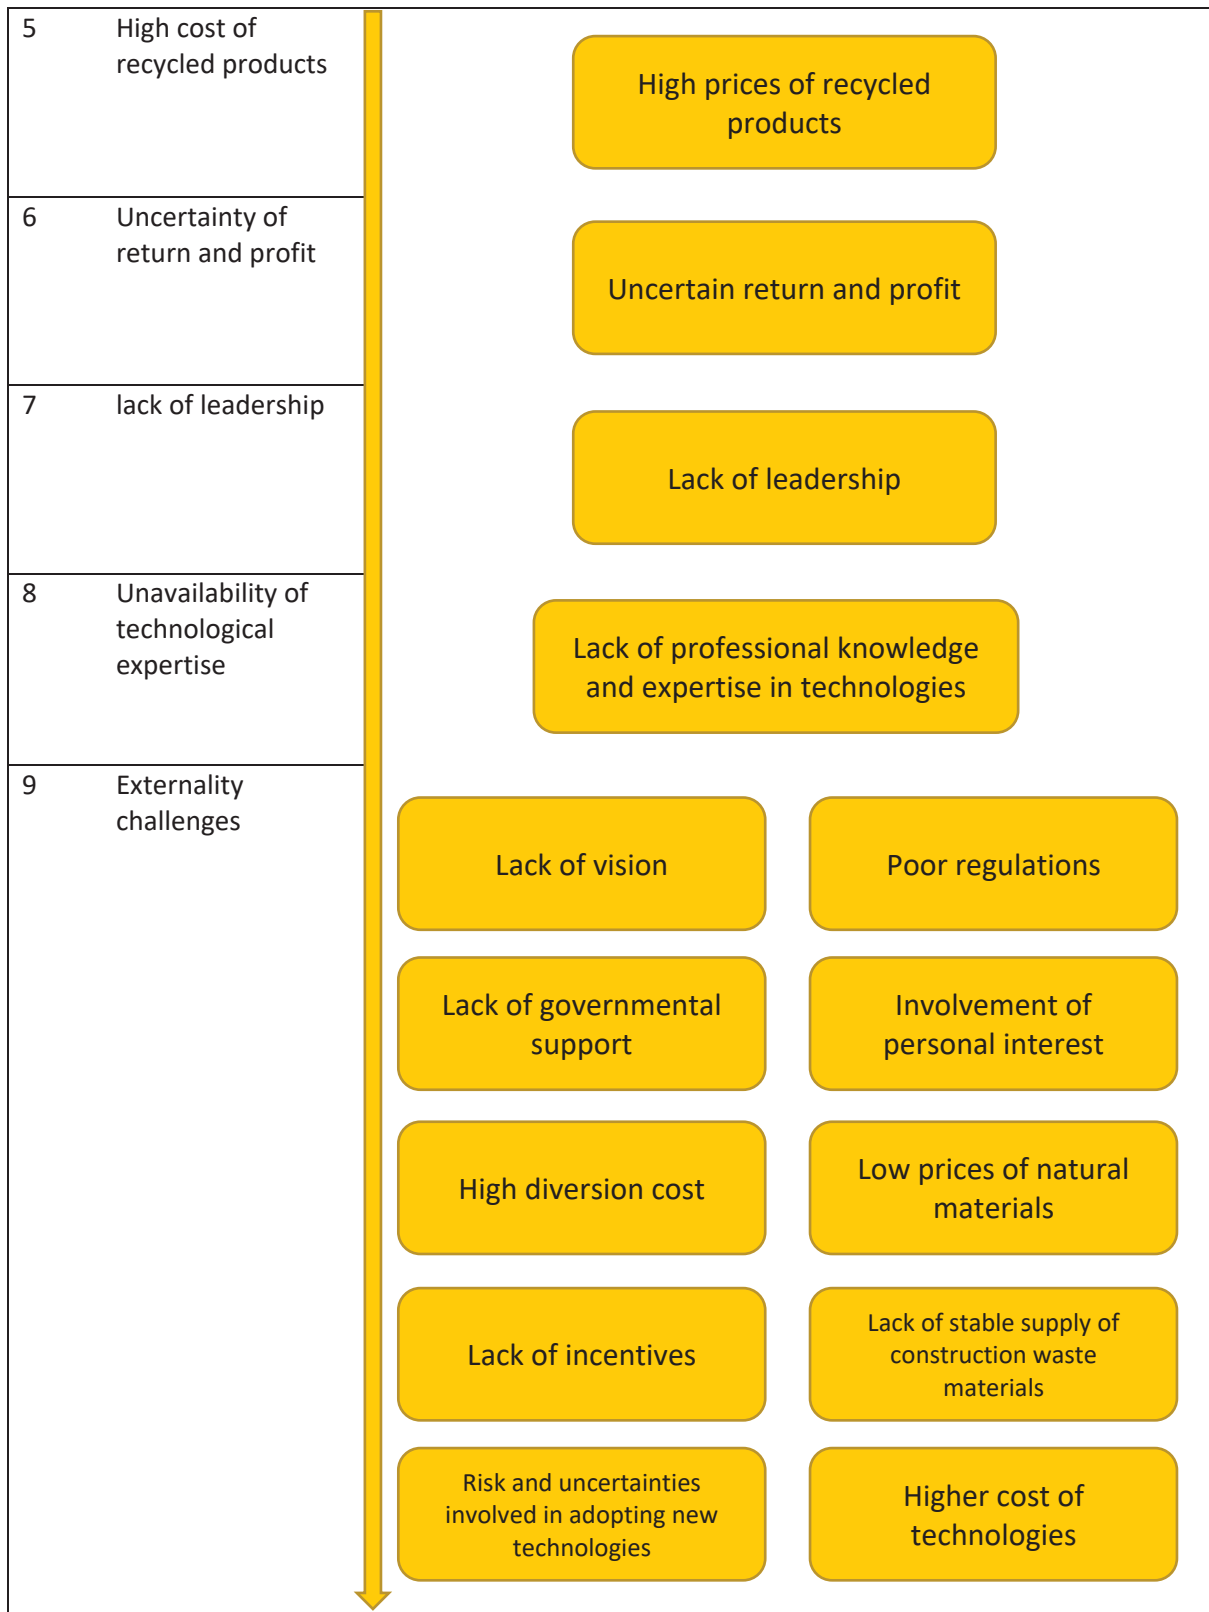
5 High cost of recycled products

High prices of recycled products

6 Uncertainty of return and profit

Uncertain return and profit

7 lack of leadership

Lack of leadership

8 Unavailability of technological expertise

Lack of professional knowledge and expertise in technologies

9 Externality challenges

Lack of vision

Poor regulations

Lack of governmental support

Involvement of personal interest

High diversion cost

Low prices of natural materials

Lack of incentives

Lack of stable supply of construction waste materials

Risk and uncertainties involved in adopting new technologies

Higher cost of technologies